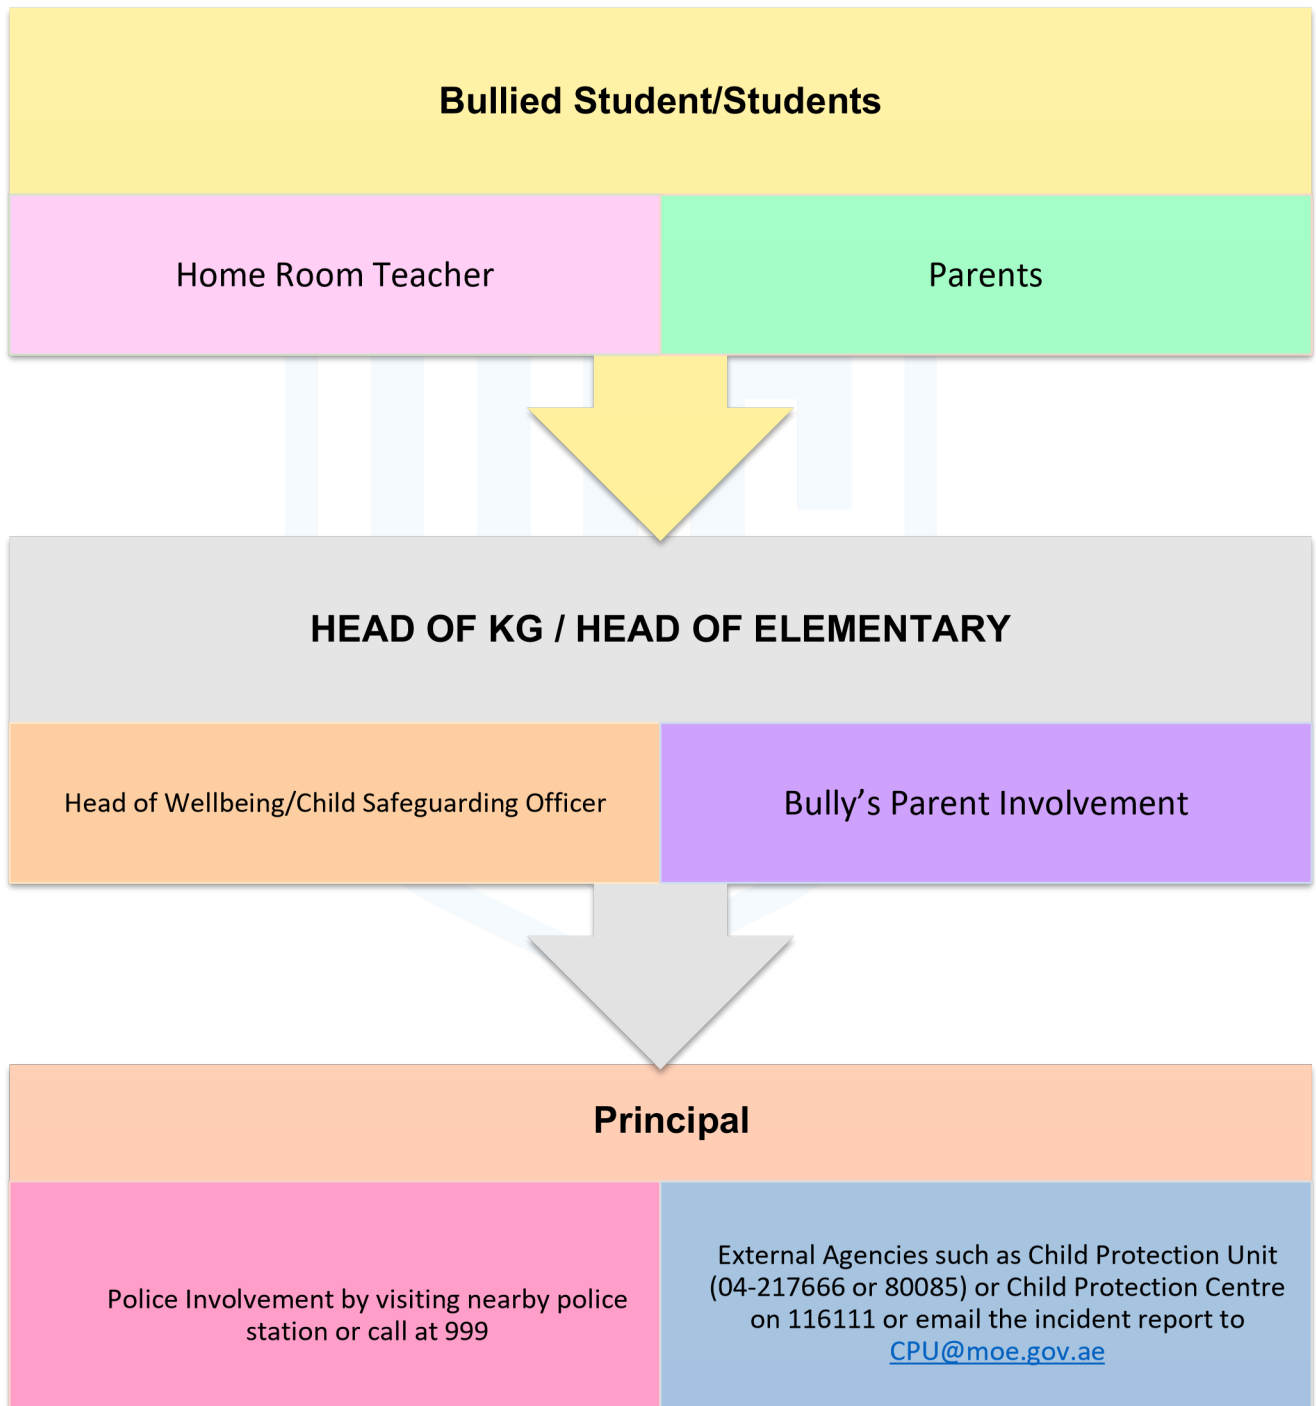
Bullied Student/Students

Home Room Teacher

Parents

HEAD OF KG / HEAD OF ELEMENTARY

Head of Wellbeing/Child Safeguarding Officer

Bully’s Parent Involvement

Principal

Police Involvement by visiting nearby police station or call at 999

External Agencies such as Child Protection Unit (04-217666 or 80085) or Child Protection Centre on 116111 or email the incident report to CPU@moe.gov.ae